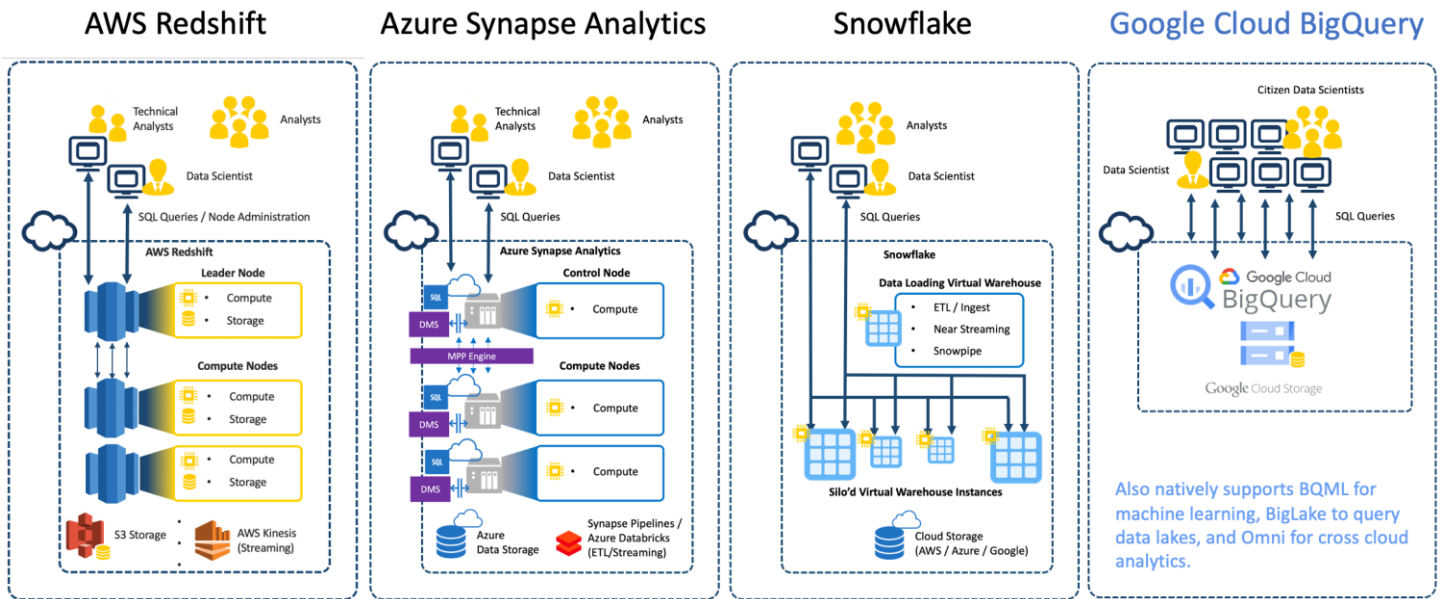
AWS Redshift

Technical Analysts

Analysts

Data Scientist

SQL Queries / Node Administration

AWS Redshift

Leader Node

• Compute
• Storage

Compute Nodes

• Compute
• Storage

• Compute
• Storage

S3 Storage

AWS Kinesis (Streaming)

Azure Synapse Analytics

Technical Analysts

Analysts

Data Scientist

SQL Queries

Azure Synapse Analytics

Control Node

SQL

DMS

• Compute

MPP Engine

Compute Nodes

SQL

DMS

• Compute

SQL

DMS

• Compute

Azure Data Storage

Synapse Pipelines / Azure Databricks (ETL/Streaming)

Snowflake

Analysts

Data Scientist

SQL Queries

Snowflake

Data Loading Virtual Warehouse

• ETL / Ingest
• Near Streaming
• Snowpipe

Silo'd Virtual Warehouse Instances

Cloud Storage (AWS / Azure / Google)

Google Cloud BigQuery

Citizen Data Scientists

Data Scientist

SQL Queries

Google Cloud BigQuery

Google Cloud Storage

Also natively supports BQML for machine learning, BigLake to query data lakes, and Omni for cross cloud analytics.